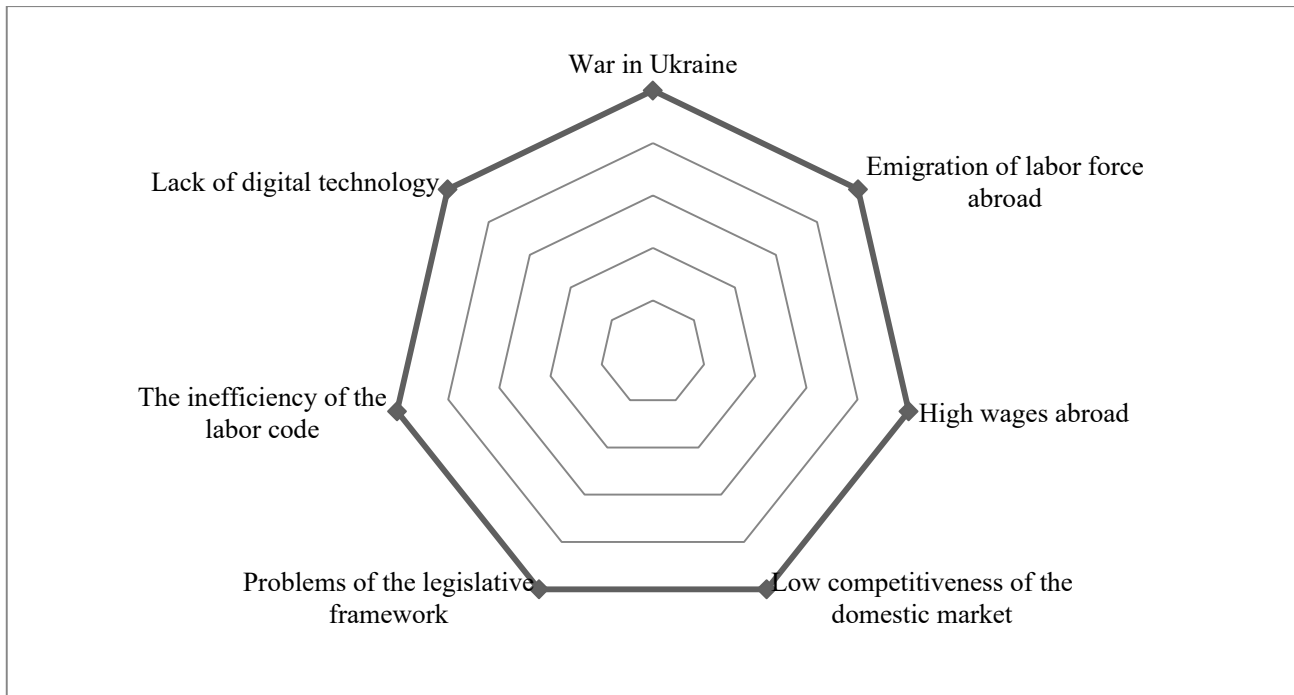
War in Ukraine

Emigration of labor force abroad

High wages abroad

Low competitiveness of the domestic market

Problems of the legislative framework

The inefficiency of the labor code

Lack of digital technology